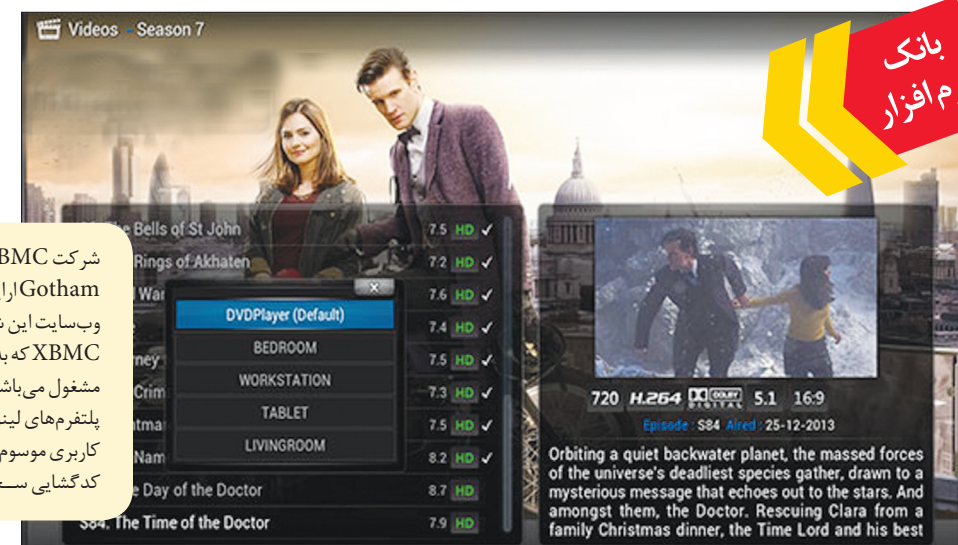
Videos - Season 7

بانک
م افزار

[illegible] Bells of St John 7.5 HD ✓
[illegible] Rings of Akhaten 7.2 HD ✓
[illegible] Wa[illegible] 7.6 HD ✓
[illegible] 7.4 HD ✓
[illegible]ney 7.5 HD ✓
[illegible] Crim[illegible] 7.3 HD ✓
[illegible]tma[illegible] 7.5 HD ✓
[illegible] Nam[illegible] 8.2 HD ✓
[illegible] Day of the Doctor 8.7 HD
S84. The Time of the Doctor 7.9 HD

×
DVDPlayer (Default)
BEDROOM
WORKSTATION
TABLET
LIVINGROOM

720 H.264 DOLBY DIGITAL 5.1 16:9
Episode : S84 Aired : 25-12-2013

Orbiting a quiet backwater planet, the massed forces of the universe's deadliest species gather, drawn to a mysterious message that echoes out to the stars. And amongst them, the Doctor. Rescuing Clara from a family Christmas dinner, the Time Lord and his best

شرکت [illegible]BMC
Gotham ارا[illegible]
وب‌سایت این ش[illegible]
XBMC که ب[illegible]
مشغول می‌باش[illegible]
پلتفرم‌های لین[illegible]
کاربری موسوم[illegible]
کدگشایی س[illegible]